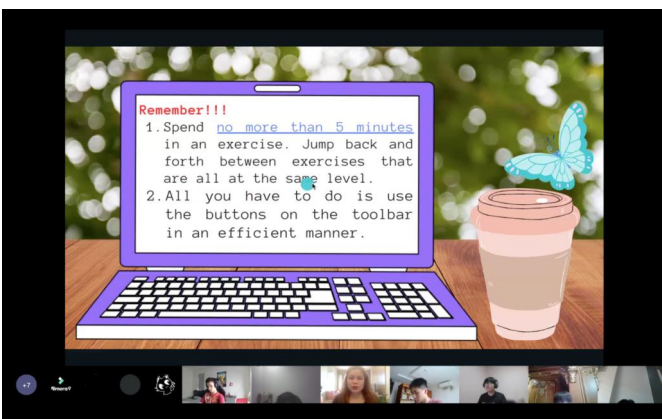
Remember!!!
1. Spend no more than 5 minutes in an exercise. Jump back and forth between exercises that are all at the same level.
2. All you have to do is use the buttons on the toolbar in an efficient manner.

+7